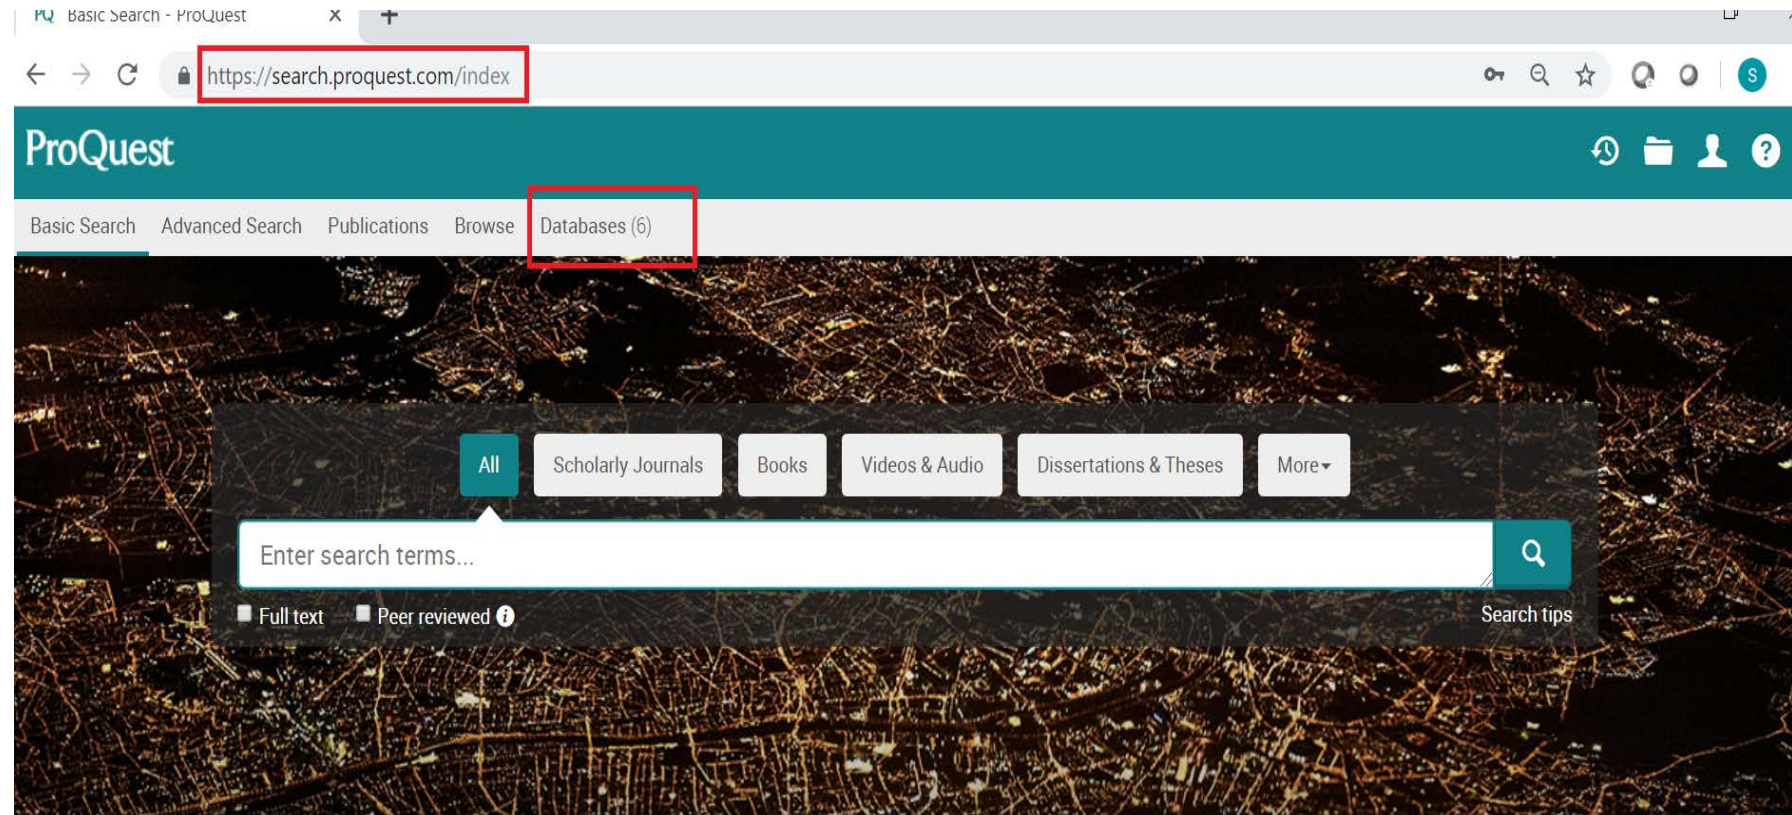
PQ Basic Search - ProQuest ×

https://search.proquest.com/index

S

ProQuest

Basic Search Advanced Search Publications Browse Databases (6)

All Scholarly Journals Books Videos & Audio Dissertations & Theses More

Enter search terms...

Full text Peer reviewed

Search tips